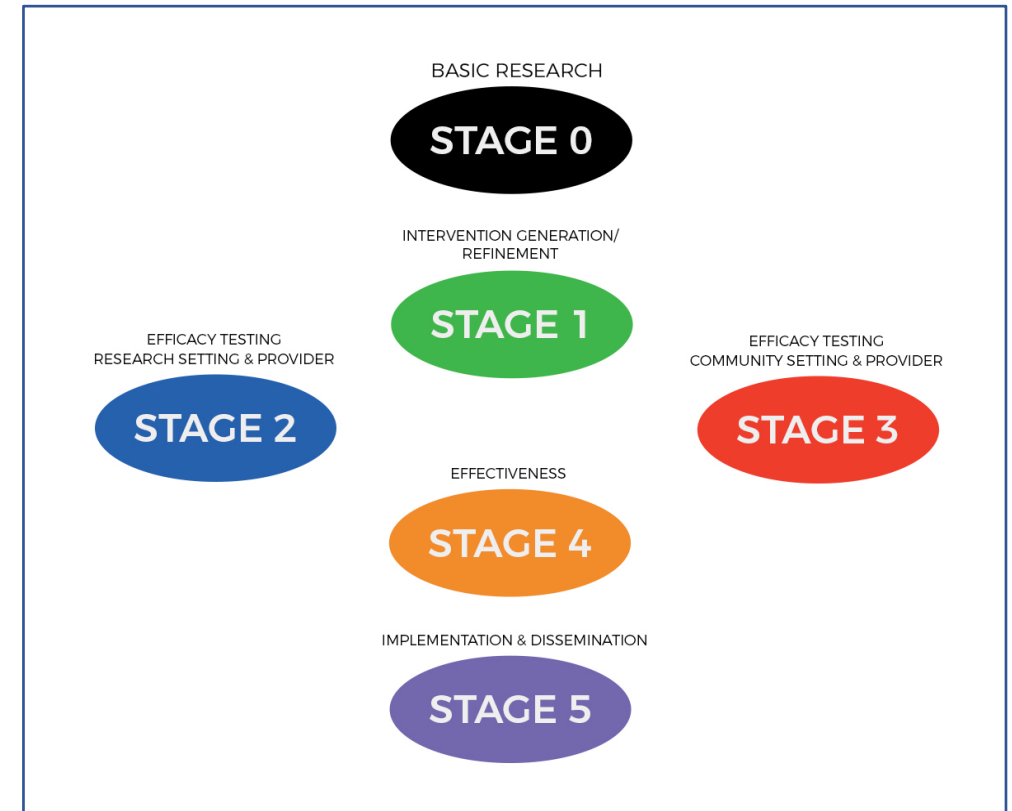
BASIC RESEARCH

STAGE 0

INTERVENTION GENERATION/ REFINEMENT

STAGE 1

EFFICACY TESTING
RESEARCH SETTING & PROVIDER

STAGE 2

EFFICACY TESTING
COMMUNITY SETTING & PROVIDER

STAGE 3

EFFECTIVENESS

STAGE 4

IMPLEMENTATION & DISSEMINATION

STAGE 5